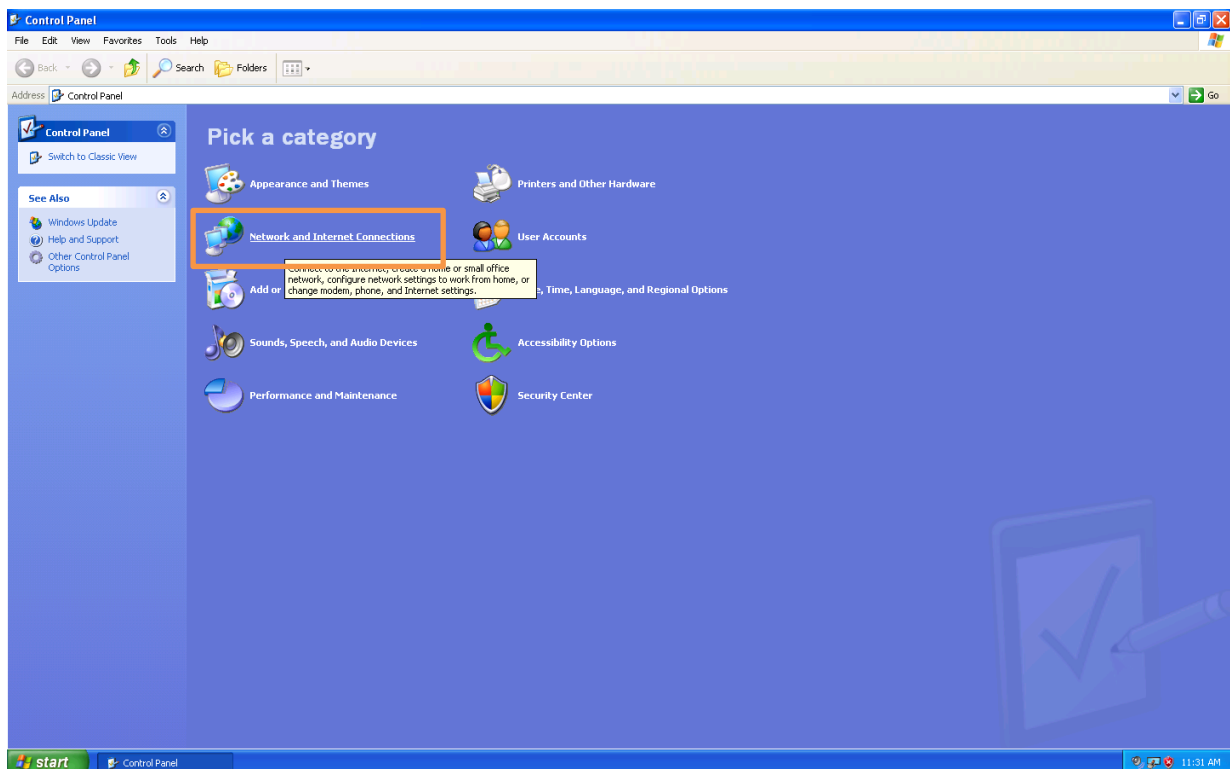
Control Panel

File Edit View Favorites Tools Help

Back Search Folders

Address Control Panel Go

Control Panel

Switch to Classic View

See Also

Windows Update

Help and Support

Other Control Panel Options

Pick a category

Appearance and Themes

Printers and Other Hardware

Network and Internet Connections

User Accounts

Connect to the Internet, create a home or small office network, configure network settings to work from home, or change modem, phone, and Internet settings.

Add or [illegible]

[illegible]e, Time, Language, and Regional Options

Sounds, Speech, and Audio Devices

Accessibility Options

Performance and Maintenance

Security Center

start Control Panel 11:31 AM